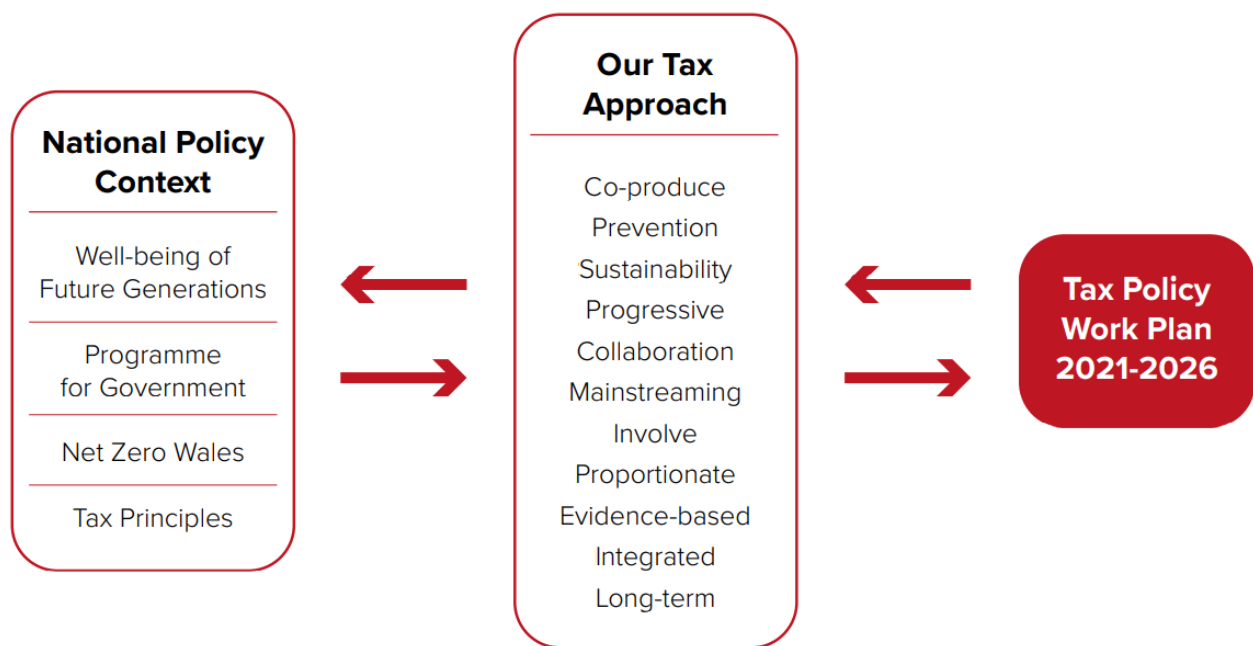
National Policy Context

Well-being of Future Generations

Programme for Government

Net Zero Wales

Tax Principles

Our Tax Approach

Co-produce
Prevention
Sustainability
Progressive
Collaboration
Mainstreaming
Involve
Proportionate
Evidence-based
Integrated
Long-term

Tax Policy Work Plan 2021-2026